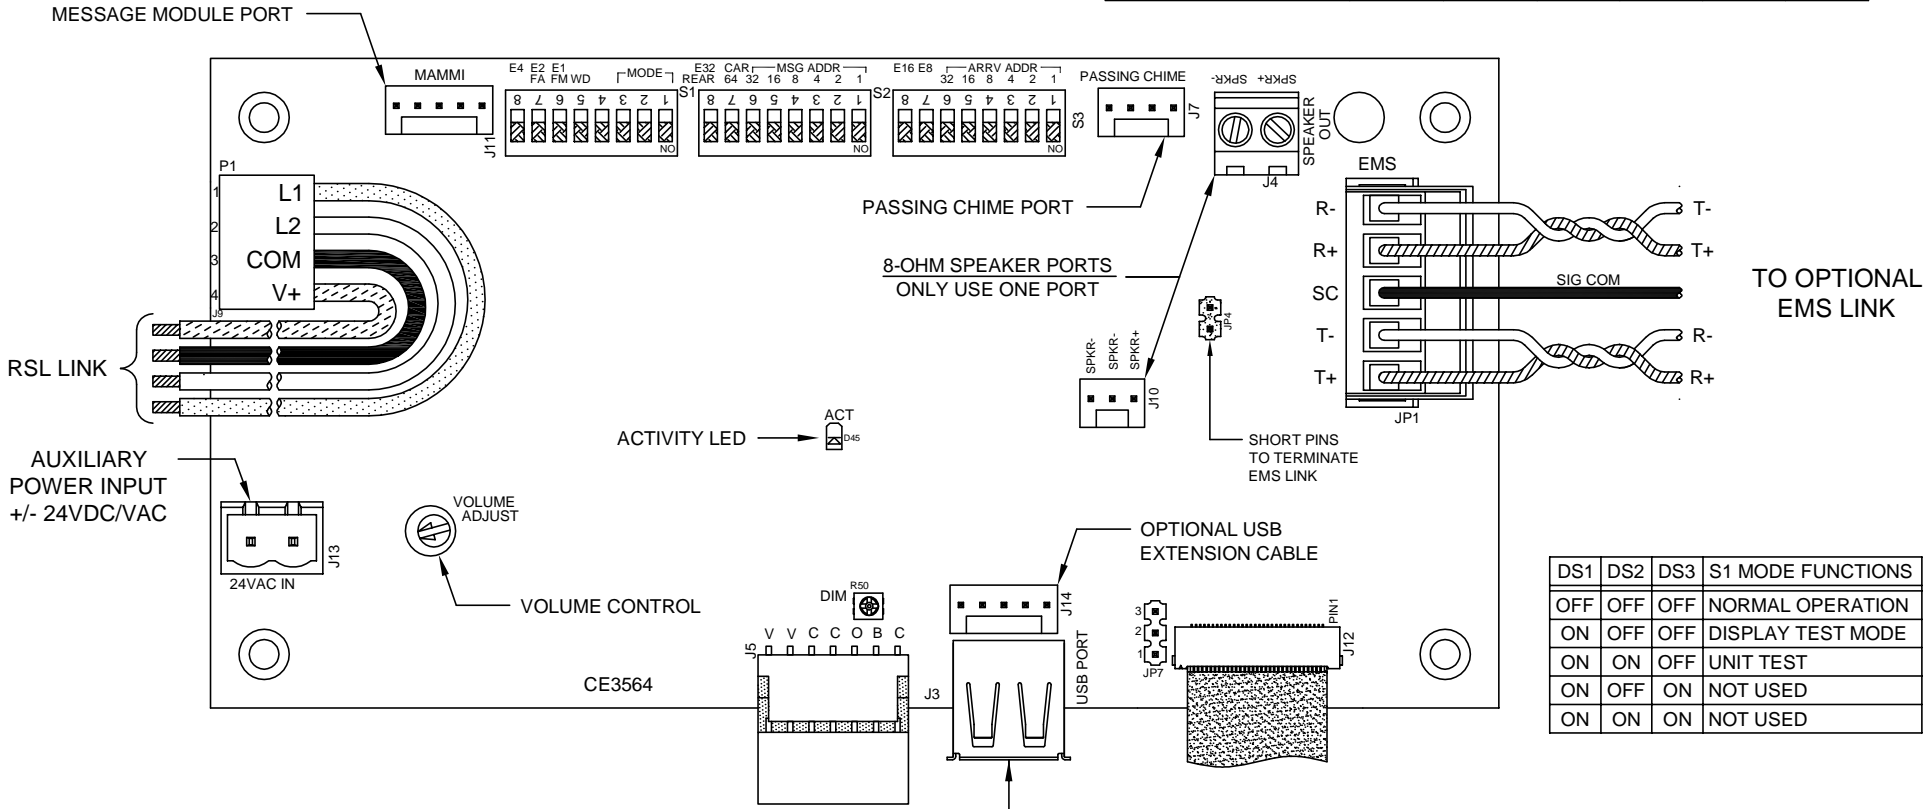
MESSAGE MODULE PORT

MAMMI

J11

E4 E2 E1
FA FM WD
MODE
8 7 6 5 4 3 2 1
S1
NO

E32 CAR MSG ADDR
REAR 64 32 16 8 4 2 1
8 7 6 5 4 3 2 1
S2
NO

E16 E8 ARRV ADDR
32 16 8 4 2 1
8 7 6 5 4 3 2 1
S3
NO

PASSING CHIME
J7

SPKR- SPKR+
SPEAKER OUT
J4

P1
1 L1
2 L2
3 COM
4 V+
J9

RSL LINK

PASSING CHIME PORT

8-OHM SPEAKER PORTS
ONLY USE ONE PORT

EMS
R-
R+
SC
T-
T+
JP1

T-
T+
SIG COM
R-
R+

TO OPTIONAL
EMS LINK

JP4

SPKR-
SPKR-
SPKR+
J10

SHORT PINS
TO TERMINATE
EMS LINK

ACT
ACTIVITY LED
D45

AUXILIARY
POWER INPUT
+/- 24VDC/VAC

J13
24VAC IN

VOLUME ADJUST

VOLUME CONTROL

DIM
R50

V V C C O B C
J5

CE3564

OPTIONAL USB
EXTENSION CABLE

J14

J3

USB PORT

3
2
1
JP7

PIN1
J12

| DS1 | DS2 | DS3 | S1 MODE FUNCTIONS |
|---|---|---|---|
| OFF | OFF | OFF | NORMAL OPERATION |
| ON | OFF | OFF | DISPLAY TEST MODE |
| ON | ON | OFF | UNIT TEST |
| ON | OFF | ON | NOT USED |
| ON | ON | ON | NOT USED |